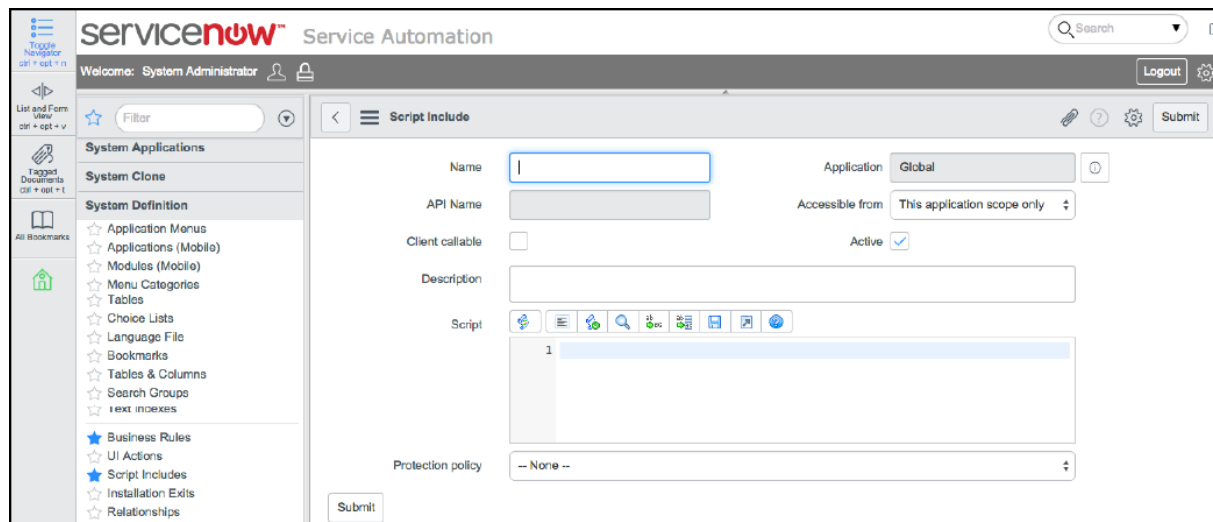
Toggle Navigator ctrl + opt + n

List and Form View ctrl + opt + v

Tagged Documents ctrl + opt + t

All Bookmarks

servicenow™ Service Automation

Search

Welcome: System Administrator

Logout

Filter

System Applications

System Clone

System Definition

Application Menus
Applications (Mobile)
Modules (Mobile)
Menu Categories
Tables
Choice Lists
Language File
Bookmarks
Tables & Columns
Search Groups
Text Indexes

Business Rules
UI Actions
Script Includes
Installation Exits
Relationships

Script Include

Submit

Name

Application Global

API Name

Accessible from This application scope only

Client callable

Active

Description

Script

1

Protection policy -- None --

Submit